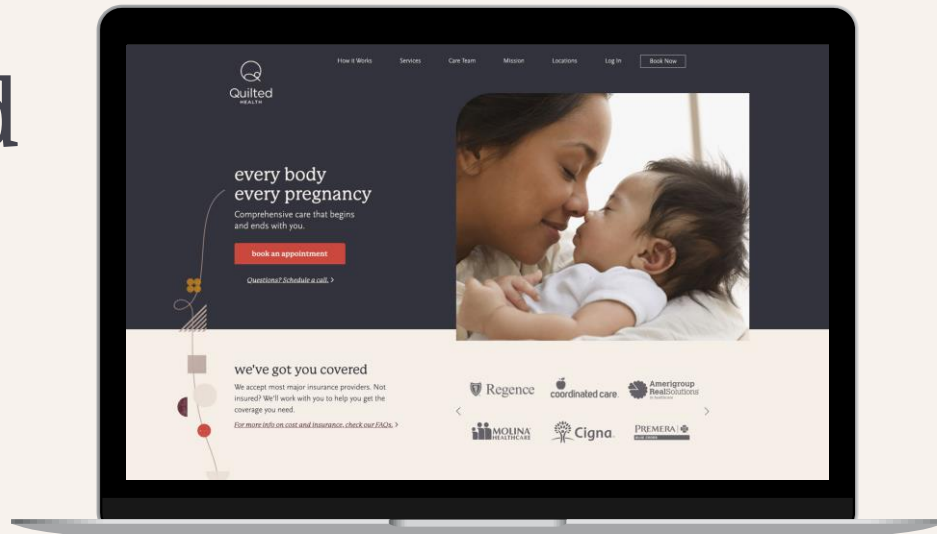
d

Quilted HEALTH

How it Works Services Care Team Mission Locations Log In Book Now

every body
every pregnancy

Comprehensive care that begins and ends with you.

book an appointment

Questions? Schedule a call. >

we've got you covered

We accept most major insurance providers. Not insured? We'll work with you to help you get the coverage you need.

For more info on cost and insurance, check our FAQs. >

Regence coordinated care Amerigroup RealSolutions

MOLINA HEALTHCARE Cigna PREMERA